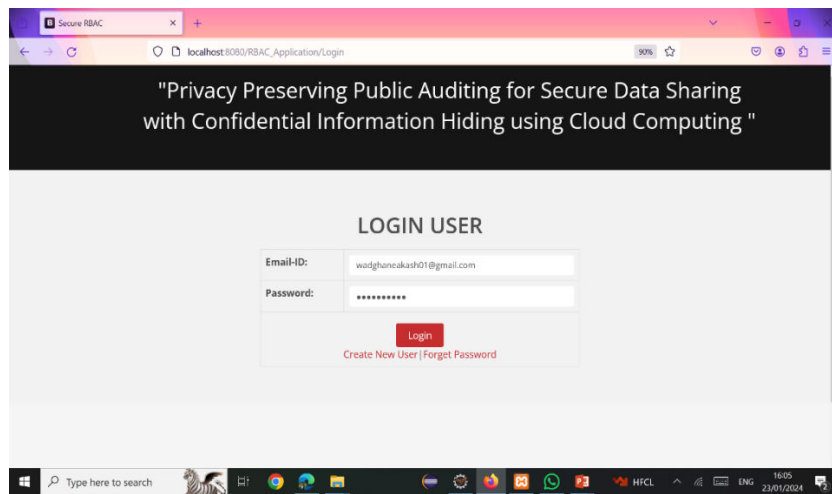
Secure RBAC

localhost:8080/RBAC_Application/Login

90%

"Privacy Preserving Public Auditing for Secure Data Sharing with Confidential Information Hiding using Cloud Computing "

LOGIN USER

| Email-ID: | wadghaneakash01@gmail.com |
|---|---|
| Password: | •••••••••• |

Login

Create New User | Forget Password

Type here to search

HFCL

ENG

16:05
23/01/2024